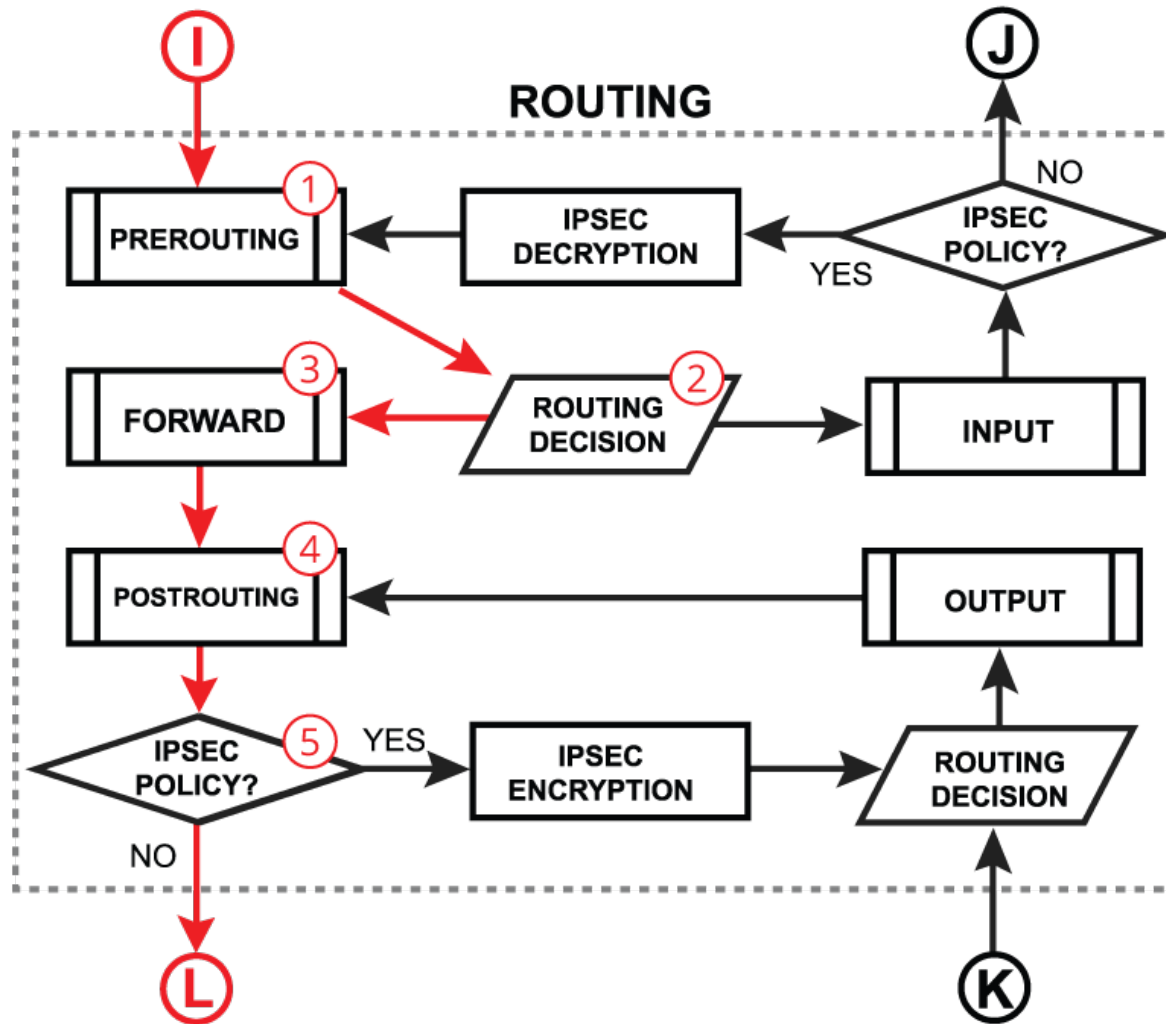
I

J

ROUTING

NO

1

PREROUTING

IPSEC DECRYPTION

IPSEC POLICY?

YES

3

FORWARD

2

ROUTING DECISION

INPUT

4

POSTROUTING

OUTPUT

IPSEC POLICY?

5

YES

IPSEC ENCRYPTION

ROUTING DECISION

NO

L

K